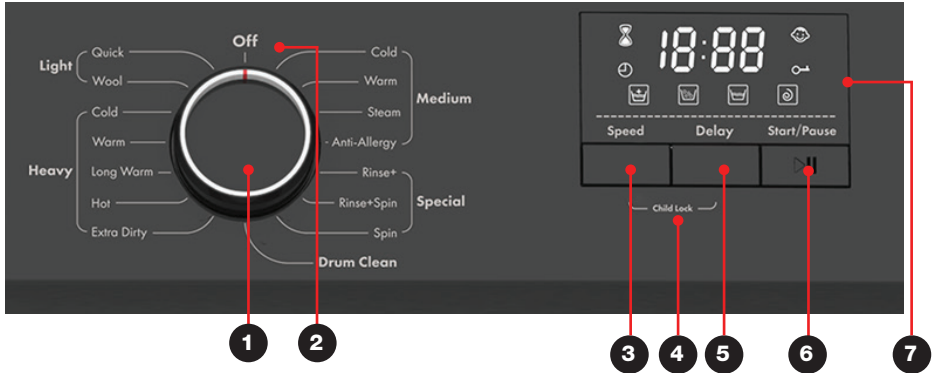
Off

Light
Quick
Wool

Heavy
Cold
Warm
Long Warm
Hot
Extra Dirty

Cold
Warm
Steam
Anti-Allergy
Medium

Rinse+
Rinse+Spin
Spin
Special

Drum Clean

18:88

Speed
Delay
Start/Pause

Child Lock

1
2
3
4
5
6
7